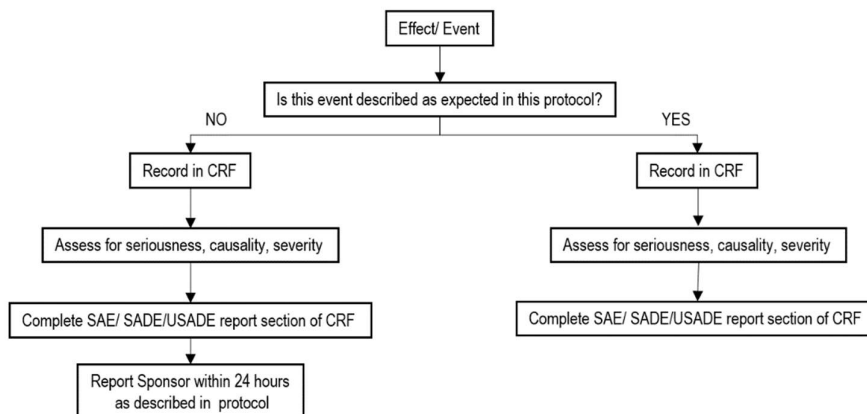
Effect/ Event

Is this event described as expected in this protocol?

NO

YES

Record in CRF

Assess for seriousness, causality, severity

Complete SAE/ SADE/USADE report section of CRF

Report Sponsor within 24 hours as described in protocol

Record in CRF

Assess for seriousness, causality, severity

Complete SAE/ SADE/USADE report section of CRF